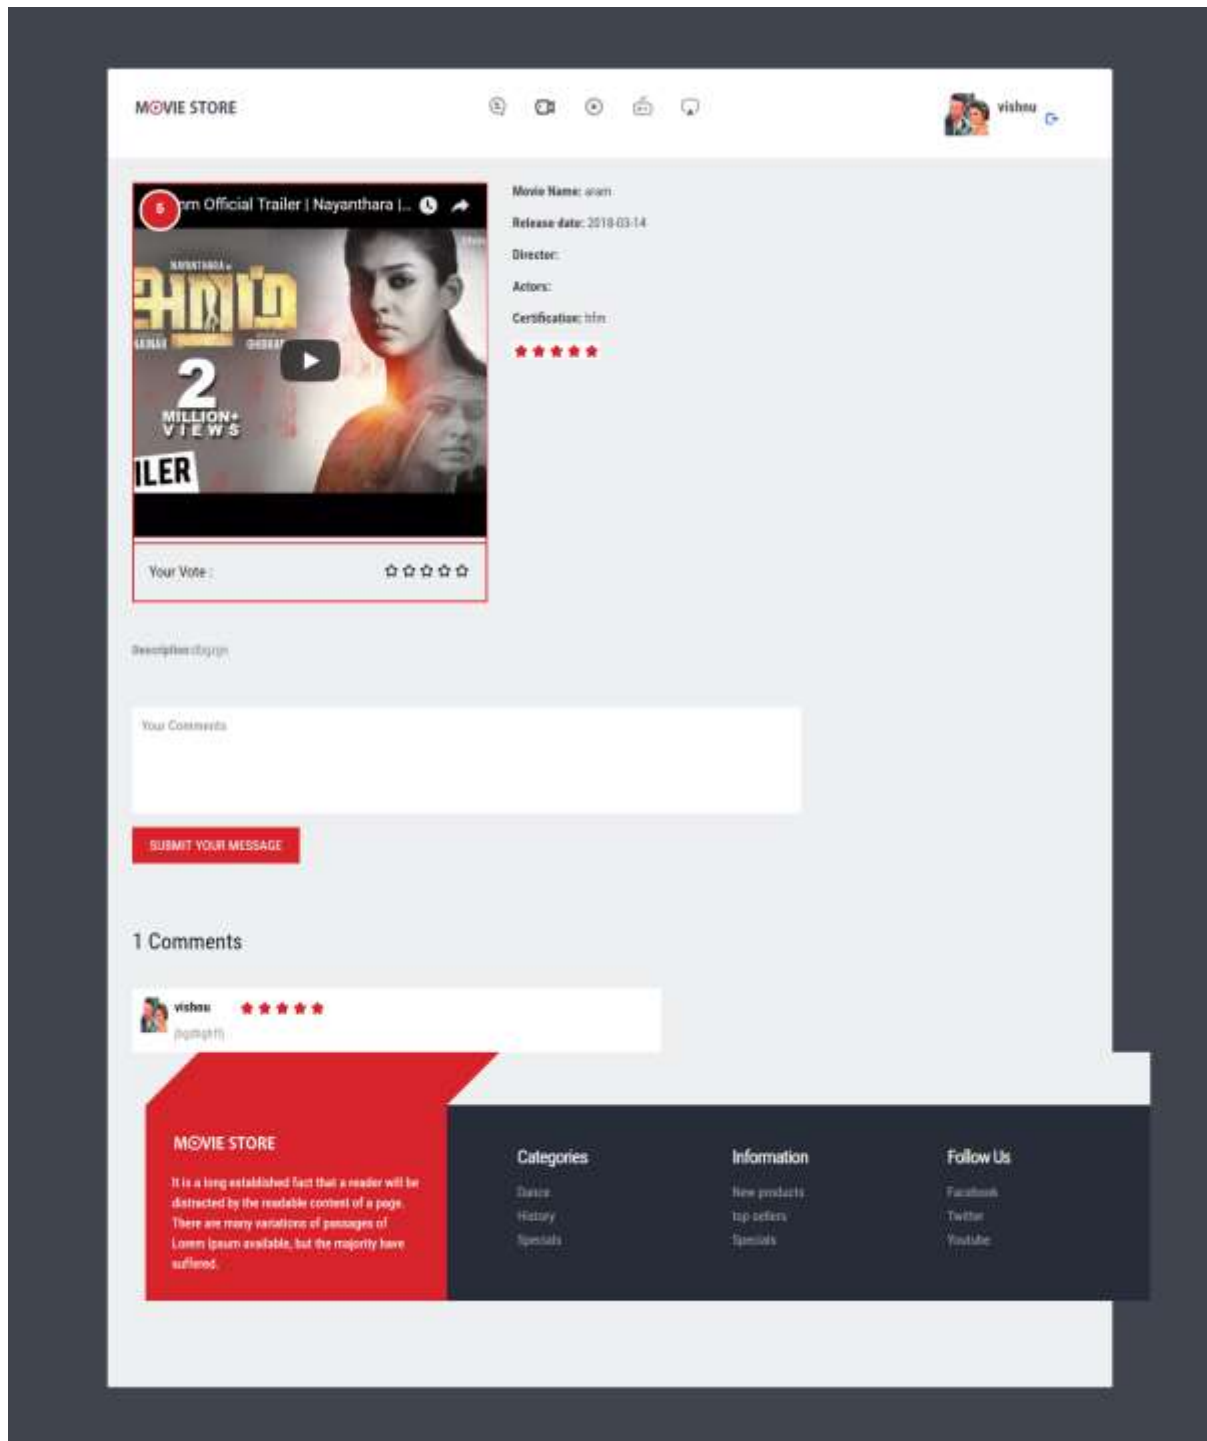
MOVIE STORE

vishnu

S

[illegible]m Official Trailer | Nayanthara |...

NAYANTHARA

2

MILLION+ VIEWS

ILER

Your Vote :

Movie Name: aram

Release date: 2018-03-14

Director:

Actors:

Certification: hfm

Description dfggrgn

Your Comments

SUBMIT YOUR MESSAGE

1 Comments

vishnu

jhgdhghfj

MOVIE STORE

It is a long established fact that a reader will be distracted by the readable content of a page. There are many variations of passages of Lorem Ipsum available, but the majority have suffered.

Categories

Dance

History

Specials

Information

New products

top sellers

Specials

Follow Us

Facebook

Twitter

Youtube